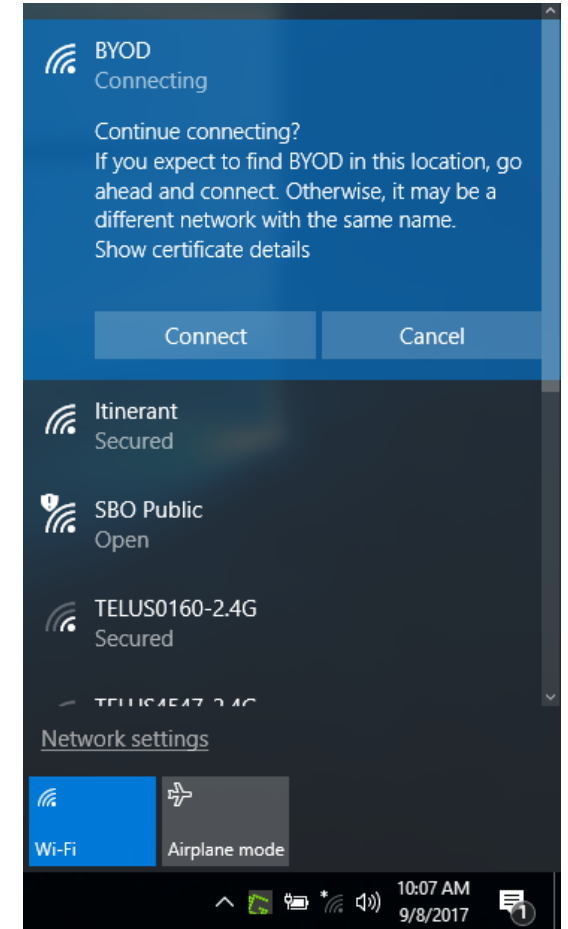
BYOD
Connecting

Continue connecting?
If you expect to find BYOD in this location, go ahead and connect. Otherwise, it may be a different network with the same name.
Show certificate details

Connect

Cancel

Itinerant
Secured

SBO Public
Open

TELUS0160-2.4G
Secured

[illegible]

Network settings

Wi-Fi

Airplane mode

10:07 AM
9/8/2017

1